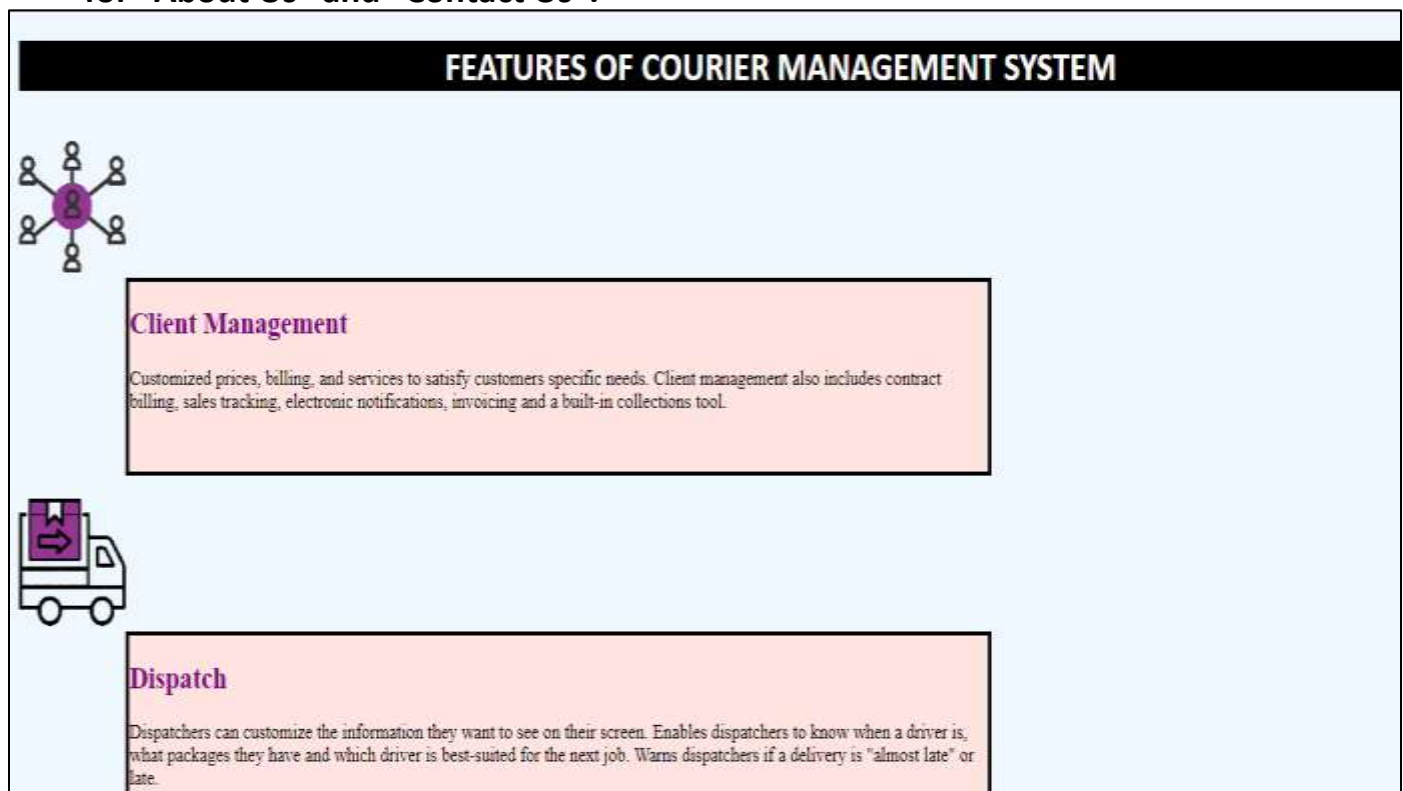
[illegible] "About Us" and "Contact Us".

FEATURES OF COURIER MANAGEMENT SYSTEM

Client Management

Customized prices, billing, and services to satisfy customers specific needs. Client management also includes contract billing, sales tracking, electronic notifications, invoicing and a built-in collections tool.

Dispatch

Dispatchers can customize the information they want to see on their screen. Enables dispatchers to know when a driver is, what packages they have and which driver is best-suited for the next job. Warns dispatchers if a delivery is "almost late" or late.